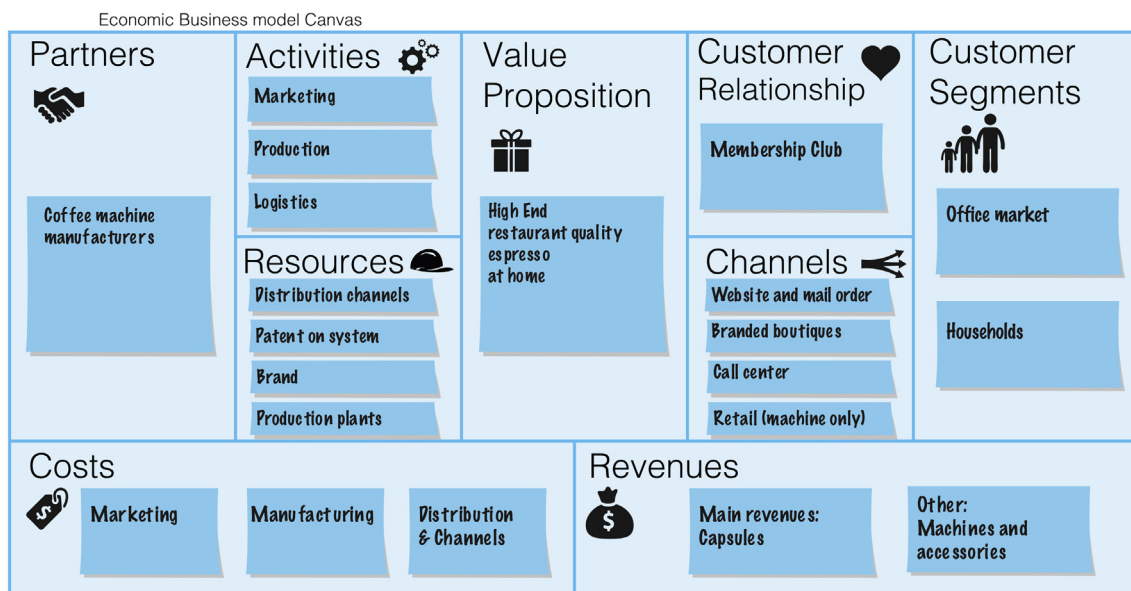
Economic Business model Canvas

Partners

Coffee machine manufacturers

Activities

Marketing

Production

Logistics

Resources

Distribution channels

Patent on system

Brand

Production plants

Value Proposition

High End restaurant quality espresso at home

Customer Relationship

Membership Club

Channels

Website and mail order

Branded boutiques

Call center

Retail (machine only)

Customer Segments

Office market

Households

Costs

Marketing

Manufacturing

Distribution & Channels

Revenues

$

Main revenues: Capsules

Other: Machines and accessories